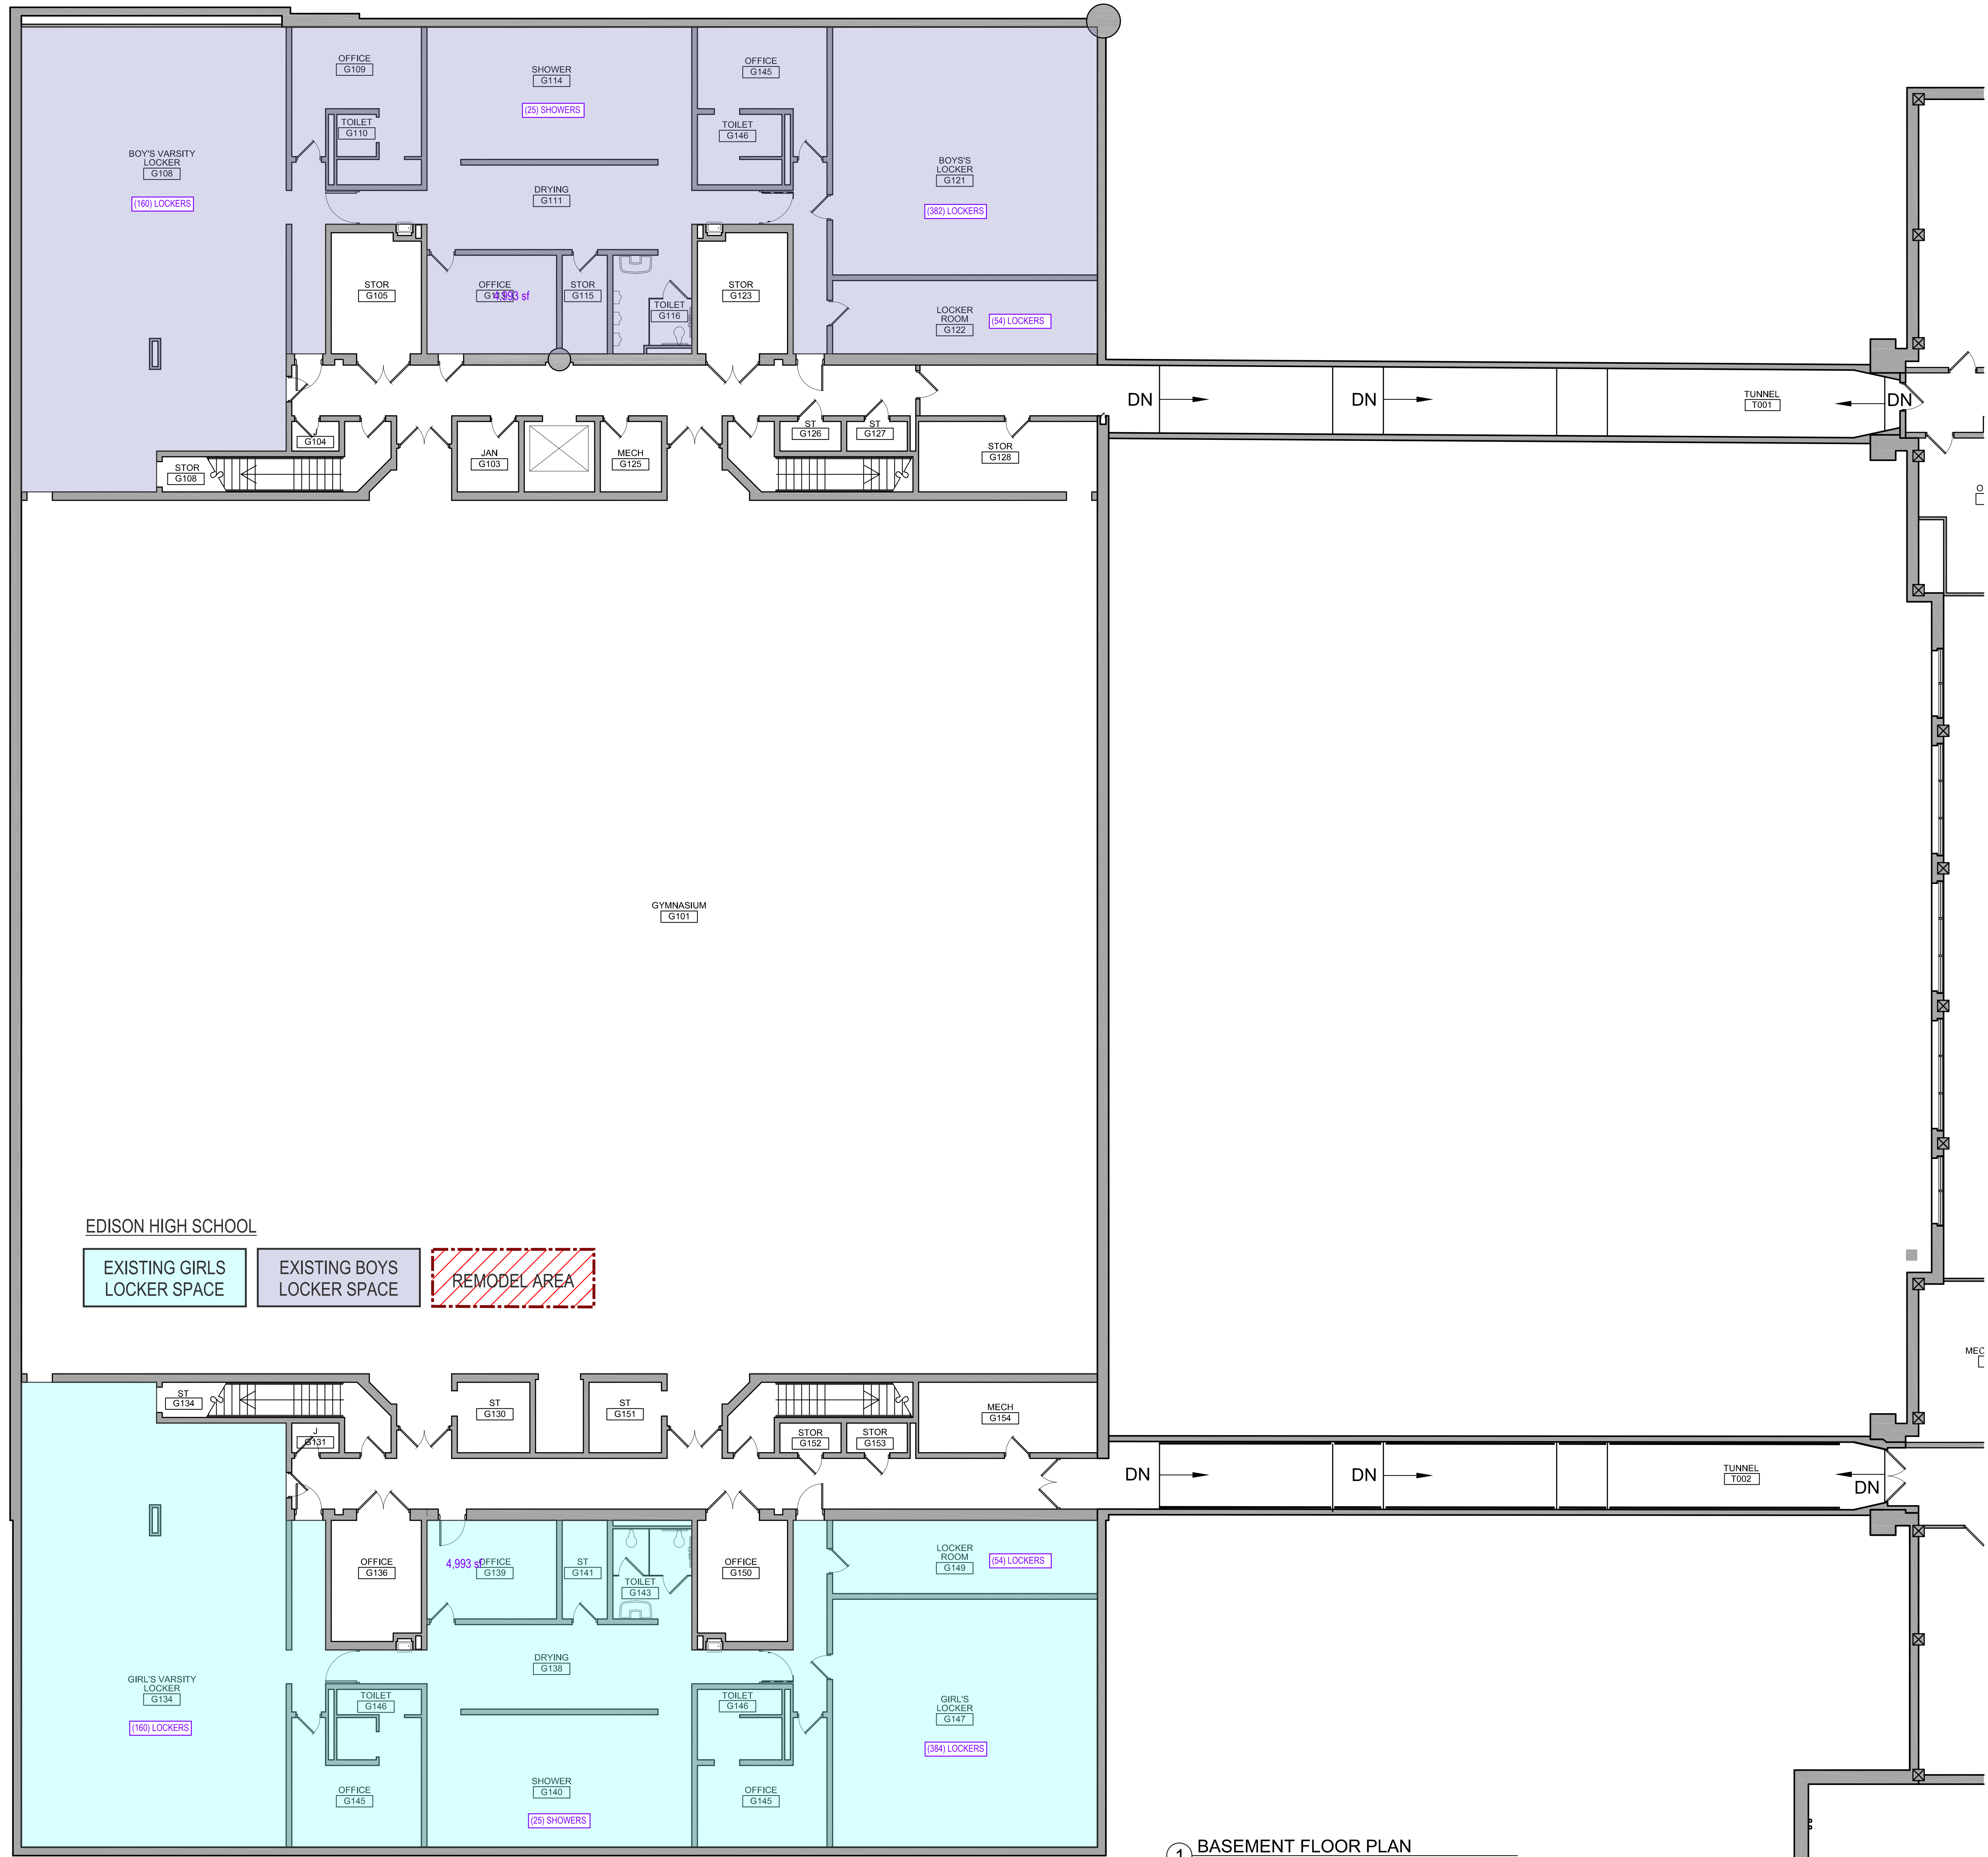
OFFICE
G109

SHOWER
G114

(25) SHOWERS

OFFICE
G145

TOILET
G110

TOILET
G146

BOY'S VARSITY
LOCKER
G108

(160) LOCKERS

DRYING
G111

BOYS'S
LOCKER
G121

(382) LOCKERS

STOR
G105

OFFICE
G1 4,993 sf

STOR
G115

TOILET
G116

STOR
G123

LOCKER
ROOM
G122

(54) LOCKERS

DN

DN

TUNNEL
T001

DN

G104

JAN
G103

MECH
G125

ST
G126

ST
G127

STOR
G128

STOR
G108

GYMNASIUM
G101

EDISON HIGH SCHOOL

EXISTING GIRLS
LOCKER SPACE

EXISTING BOYS
LOCKER SPACE

REMODEL AREA

ST
G134

ST
G130

ST
G151

MECH
G154

J
G131

STOR
G152

STOR
G153

DN

DN

TUNNEL
T002

DN

OFFICE
G136

4,993 sf OFFICE
G139

ST
G141

TOILET
G143

OFFICE
G150

LOCKER
ROOM
G149

(54) LOCKERS

DRYING
G138

GIRL'S VARSITY
LOCKER
G134

(160) LOCKERS

TOILET
G146

TOILET
G146

GIRL'S
LOCKER
G147

(384) LOCKERS

OFFICE
G145

SHOWER
G140

(25) SHOWERS

OFFICE
G145

1 BASEMENT FLOOR PLAN